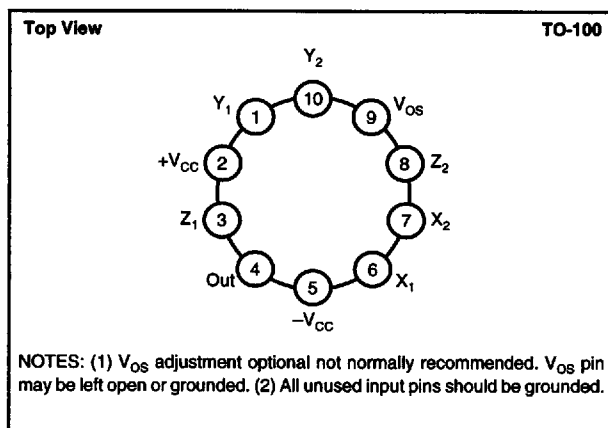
Top View

TO-100

$Y_2$

10

$Y_1$

1

9

$V_{OS}$

$+V_{CC}$

2

8

$Z_2$

$Z_1$

3

7

$X_2$

Out

4

6

$X_1$

5

$-V_{CC}$

NOTES: (1) $V_{OS}$ adjustment optional not normally recommended. $V_{OS}$ pin may be left open or grounded. (2) All unused input pins should be grounded.